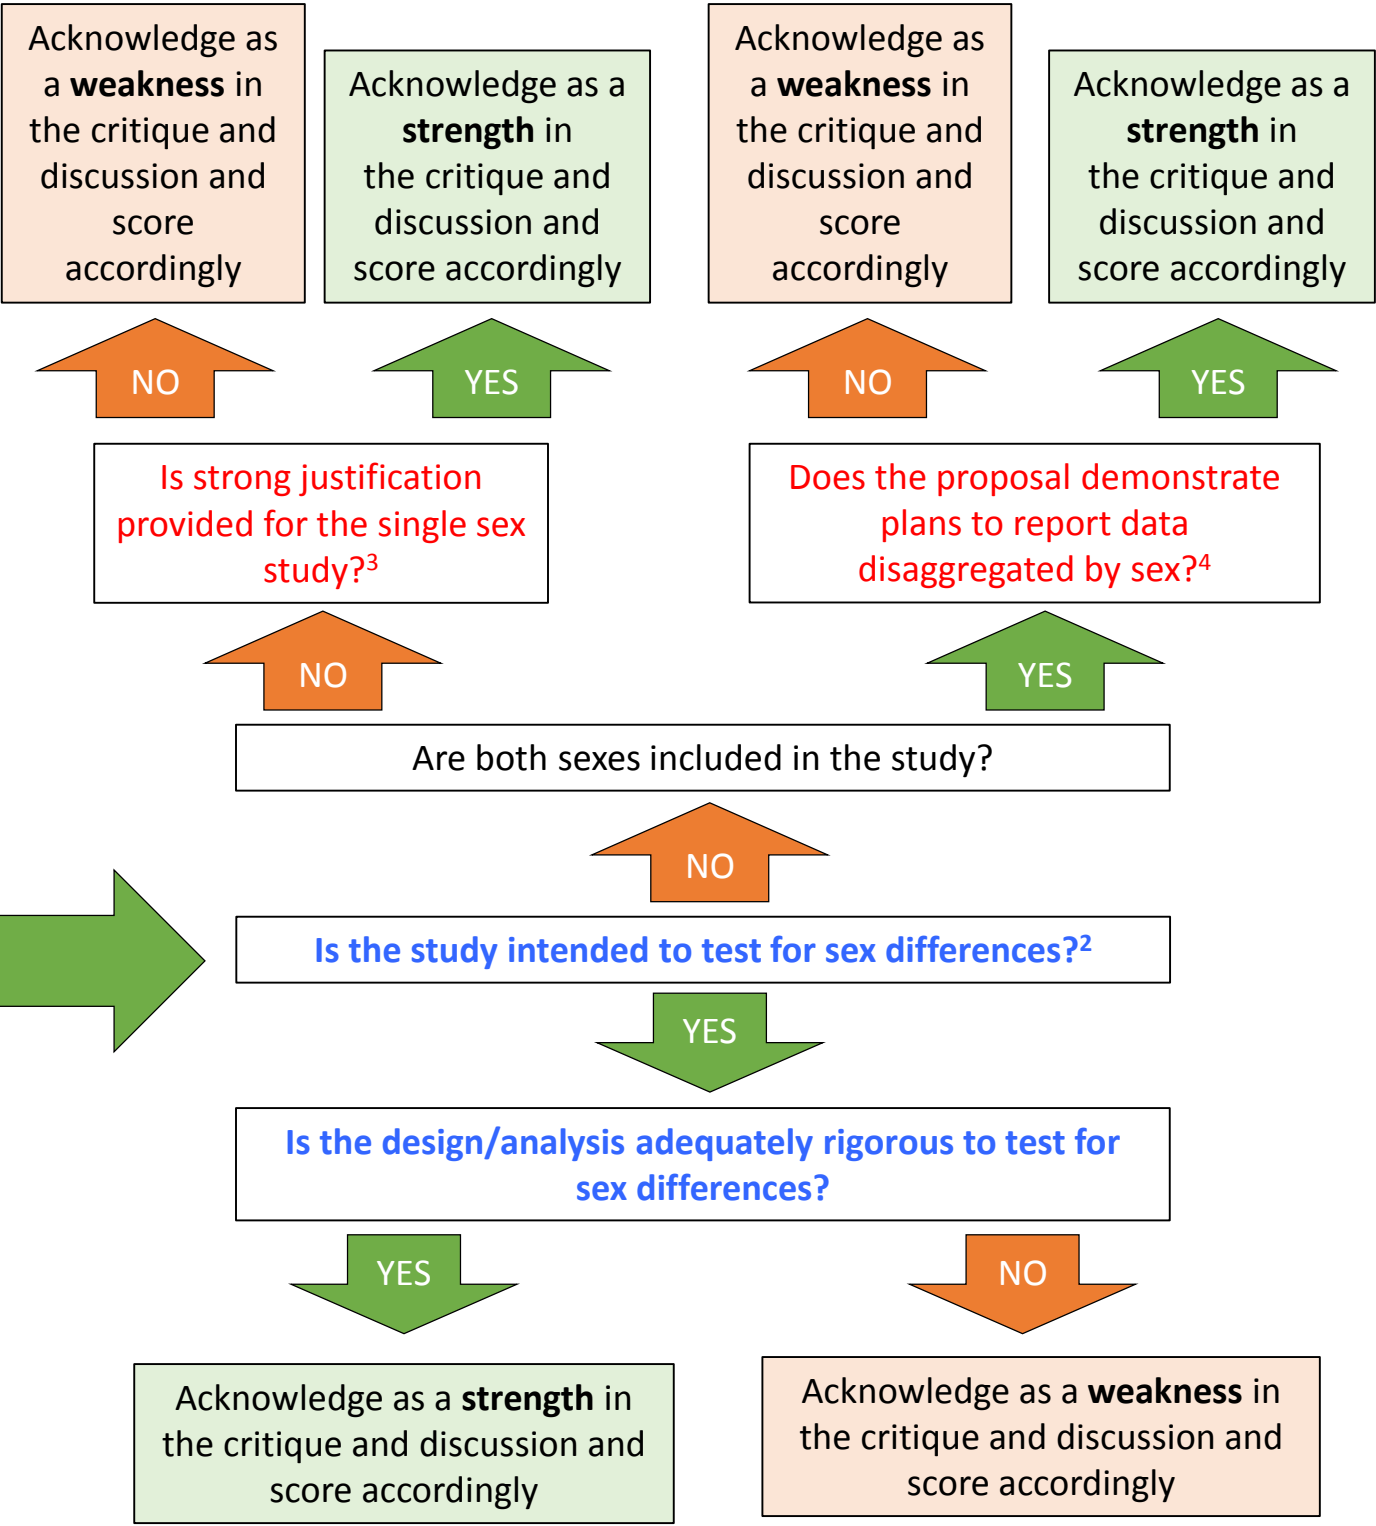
Acknowledge as a **weakness** in the critique and discussion and score accordingly

Acknowledge as a **strength** in the critique and discussion and score accordingly

Acknowledge as a **weakness** in the critique and discussion and score accordingly

Acknowledge as a **strength** in the critique and discussion and score accordingly

NO

YES

NO

YES

Is strong justification provided for the single sex study?$^3$

Does the proposal demonstrate plans to report data disaggregated by sex?$^4$

NO

YES

Are both sexes included in the study?

NO

Is the study intended to test for sex differences?$^2$

YES

Is the design/analysis adequately rigorous to test for sex differences?

YES

NO

Acknowledge as a **strength** in the critique and discussion and score accordingly

Acknowledge as a **weakness** in the critique and discussion and score accordingly